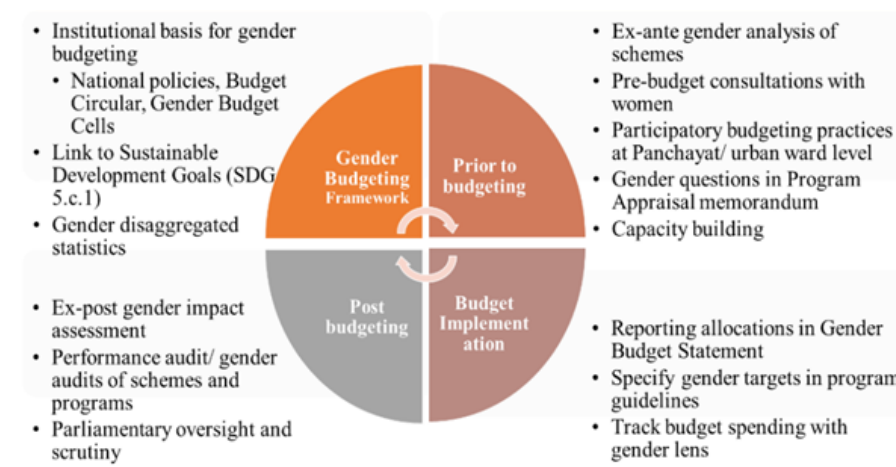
- Institutional basis for gender budgeting
  - National policies, Budget Circular, Gender Budget Cells
- Link to Sustainable Development Goals (SDG 5.c.1)
- Gender disaggregated statistics

- Ex-ante gender analysis of schemes
- Pre-budget consultations with women
- Participatory budgeting practices at Panchayat/ urban ward level
- Gender questions in Program Appraisal memorandum
- Capacity building

Gender Budgeting Framework

Prior to budgeting

Post budgeting

Budget Implementation

- Ex-post gender impact assessment
- Performance audit/ gender audits of schemes and programs
- Parliamentary oversight and scrutiny

- Reporting allocations in Gender Budget Statement
- Specify gender targets in program guidelines
- Track budget spending with gender lens